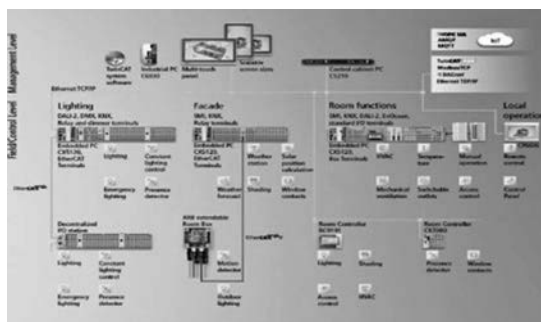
Field/Control Level  Management Level

Ethernet TCP/IP

TwinCAT system software

Industrial PC C6XXX

Multi-touch panel

Scalable screen sizes

Control cabinet PC C5210

Lighting
DALI-2, DMX, KNX, Relay and dimmer terminals

Embedded PC CX5130, EtherCAT Terminals

Lighting

Constant lighting control

Emergency lighting

Presence detector

Facade
SMI, KNX, Relay terminals

Embedded PC CX5120, EtherCAT Terminals

Weather station

Solar position calculation

Weather forecast

Shading

Window contacts

Room functions
SMI, KNX, DALI-2, EnOcean, standard I/O terminals

Embedded PC CX9020, Bus Terminals

HVAC

Temperature

Manual operation

Mechanical ventilation

Switchable outlets

Access control

Local operation

Remote control

Control Panel

EtherCAT

Decentralized I/O station

Lighting

Constant lighting control

Emergency lighting

Presence detector

IP66 extendable Room Box

Motion detector

Outdoor lighting

Room Controller BC9191

Lighting

Shading

Access control

HVAC

Room Controller CX7000

Presence detector

Window contacts

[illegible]